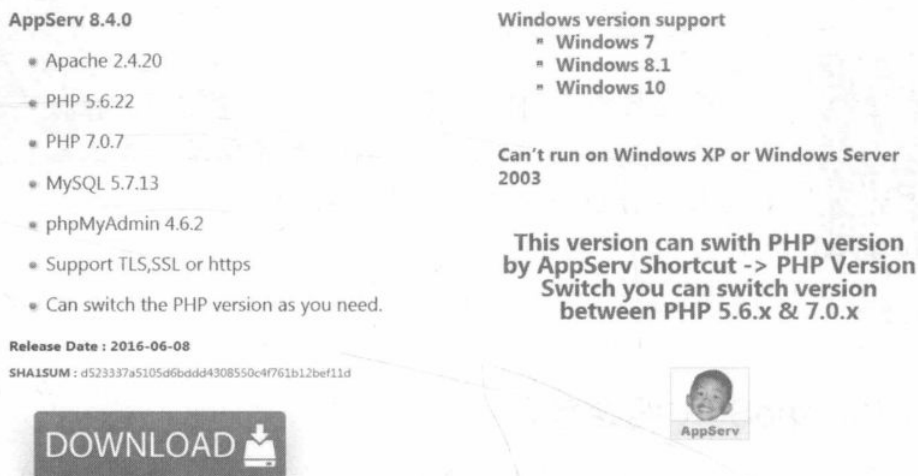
AppServ 8.4.0

- Apache 2.4.20
- PHP 5.6.22
- PHP 7.0.7
- MySQL 5.7.13
- phpMyAdmin 4.6.2
- Support TLS,SSL or https
- Can switch the PHP version as you need.

Release Date : 2016-06-08

SHA1SUM : d523337a5105d6bddd4308550c4f761b12bef11d

DOWNLOAD

Windows version support
- Windows 7
- Windows 8.1
- Windows 10

Can't run on Windows XP or Windows Server 2003

This version can swith PHP version by AppServ Shortcut -> PHP Version Switch you can switch version between PHP 5.6.x & 7.0.x

AppServ